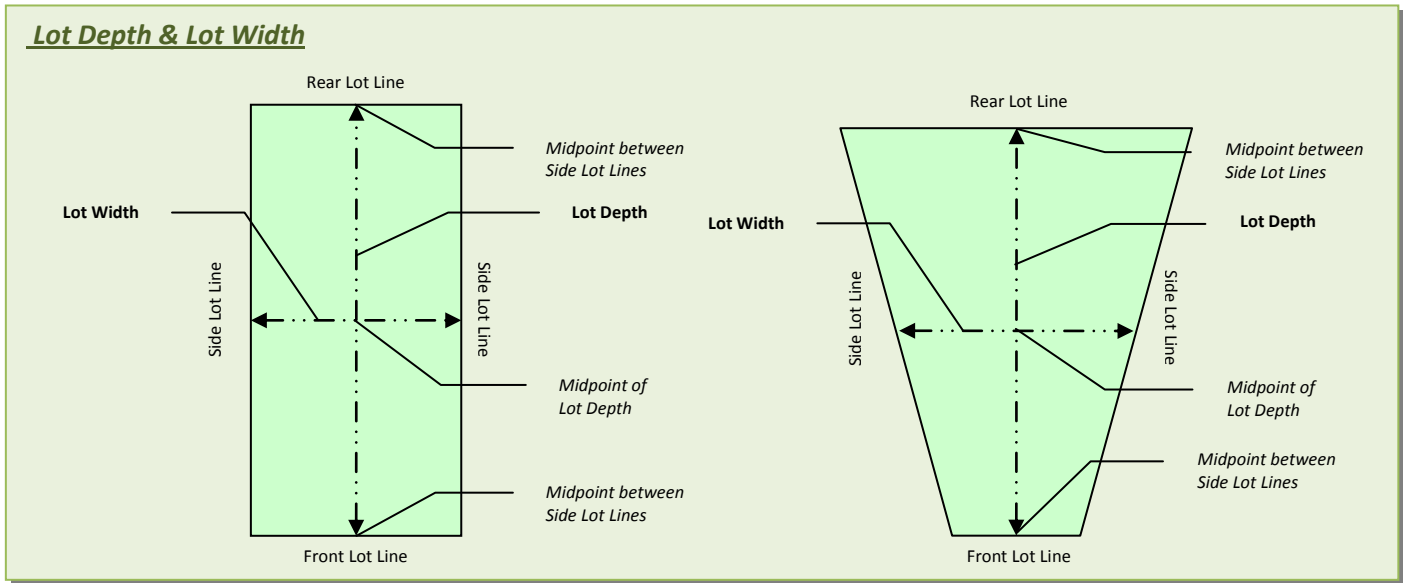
Lot Depth & Lot Width

Rear Lot Line

Midpoint between Side Lot Lines

Lot Width

Lot Depth

Side Lot Line

Side Lot Line

Midpoint of Lot Depth

Midpoint between Side Lot Lines

Front Lot Line

Rear Lot Line

Midpoint between Side Lot Lines

Lot Width

Lot Depth

Side Lot Line

Side Lot Line

Midpoint of Lot Depth

Midpoint between Side Lot Lines

Front Lot Line